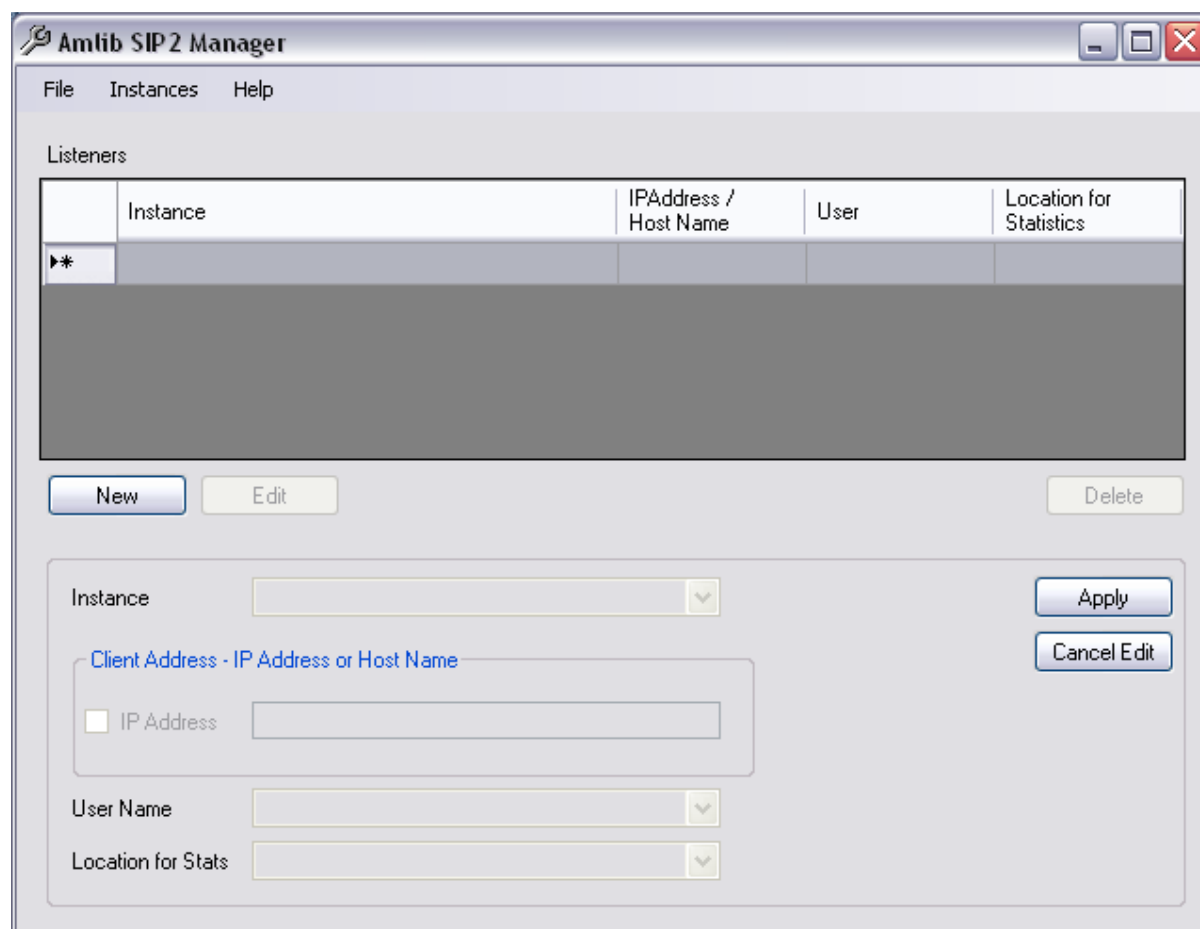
Amlib SIP 2 Manager

File Instances Help

Listeners

| | Instance | IPAddress / Host Name | User | Location for Statistics |
|---|---|---|---|---|
| ▸* | | | | |

New Edit Delete

Instance

Apply

Cancel Edit

Client Address - IP Address or Host Name

IP Address

User Name

Location for Stats